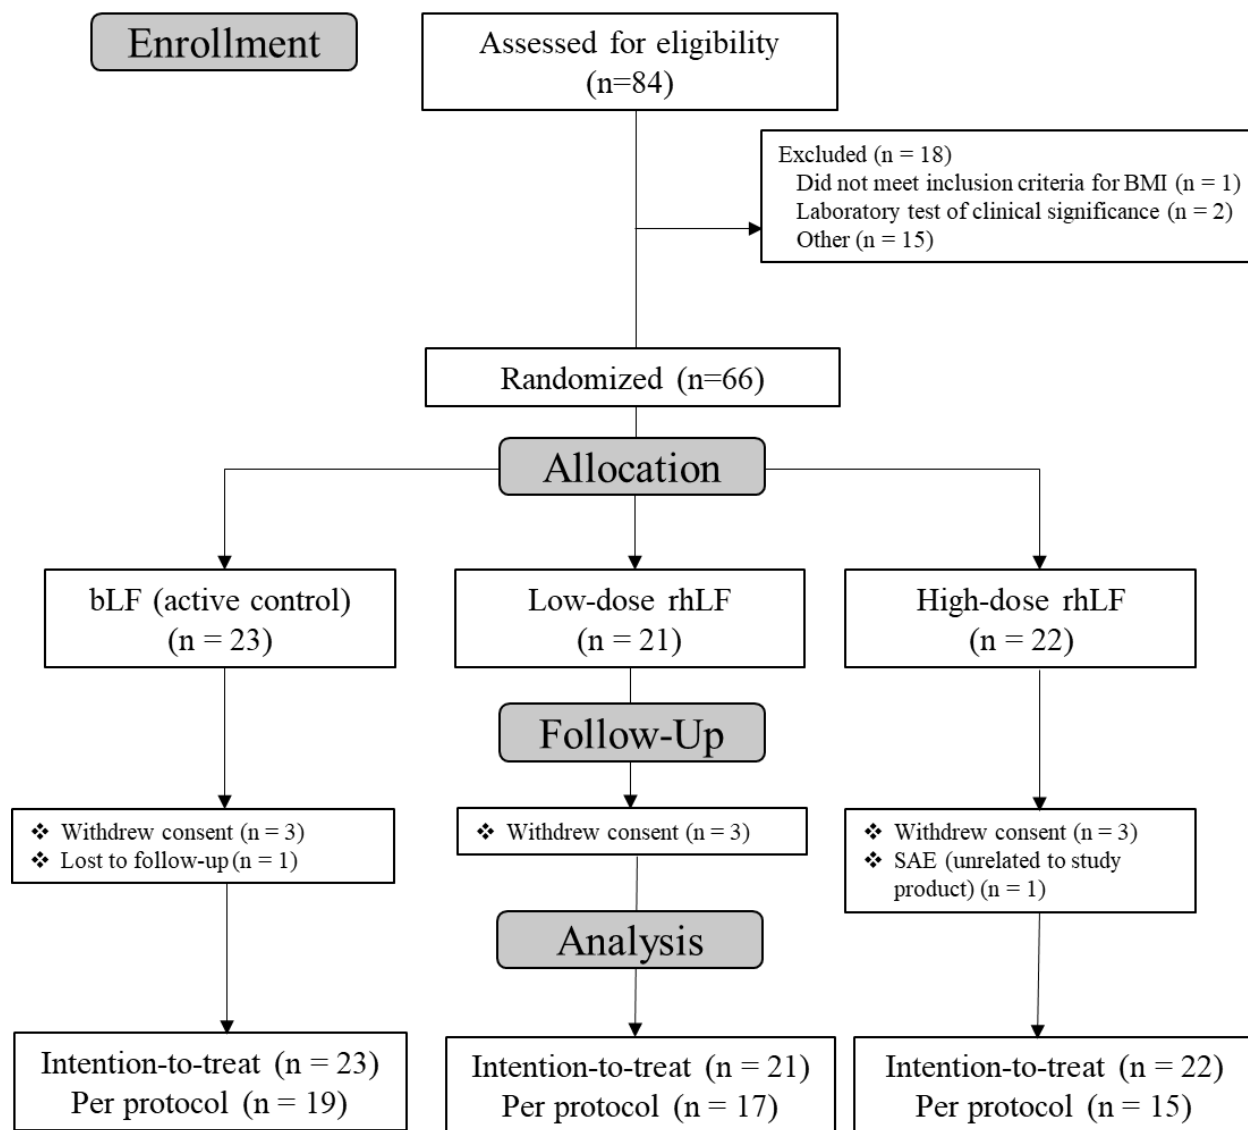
Enrollment

Assessed for eligibility
(n=84)

Excluded (n = 18)
Did not meet inclusion criteria for BMI (n = 1)
Laboratory test of clinical significance (n = 2)
Other (n = 15)

Randomized (n=66)

Allocation

bLF (active control)
(n = 23)

Low-dose rhLF
(n = 21)

High-dose rhLF
(n = 22)

Follow-Up

❖ Withdrew consent (n = 3)
❖ Lost to follow-up (n = 1)

❖ Withdrew consent (n = 3)

❖ Withdrew consent (n = 3)
❖ SAE (unrelated to study product) (n = 1)

Analysis

Intention-to-treat (n = 23)
Per protocol (n = 19)

Intention-to-treat (n = 21)
Per protocol (n = 17)

Intention-to-treat (n = 22)
Per protocol (n = 15)